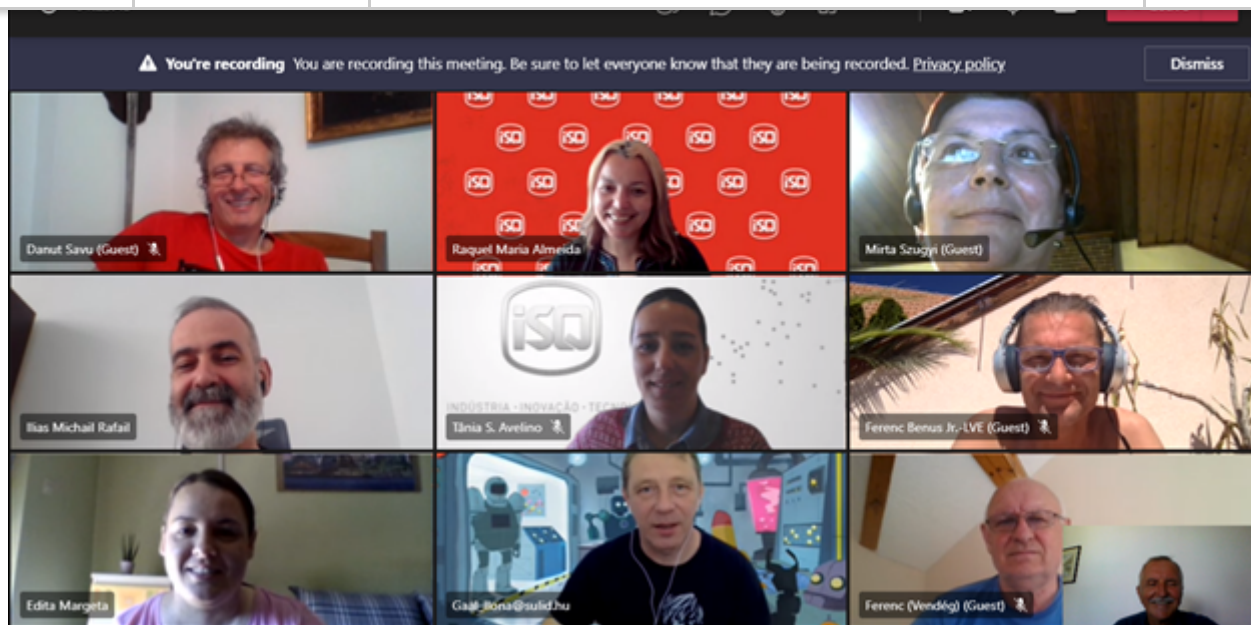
You're recording You are recording this meeting. Be sure to let everyone know that they are being recorded. Privacy policy

Dismiss

Danut Savu (Guest)

Raquel Maria Almeida

Mirta Szugyi (Guest)

Ilias Michail Rafail

iSQ

INDÚSTRIA · INOVAÇÃO · TECNO

Tânia S. Avelino

Ferenc Benus Jr.-LVE (Guest)

Edita Margeta

Gaal_Ilona@sulid.hu

Ferenc (Vendég) (Guest)